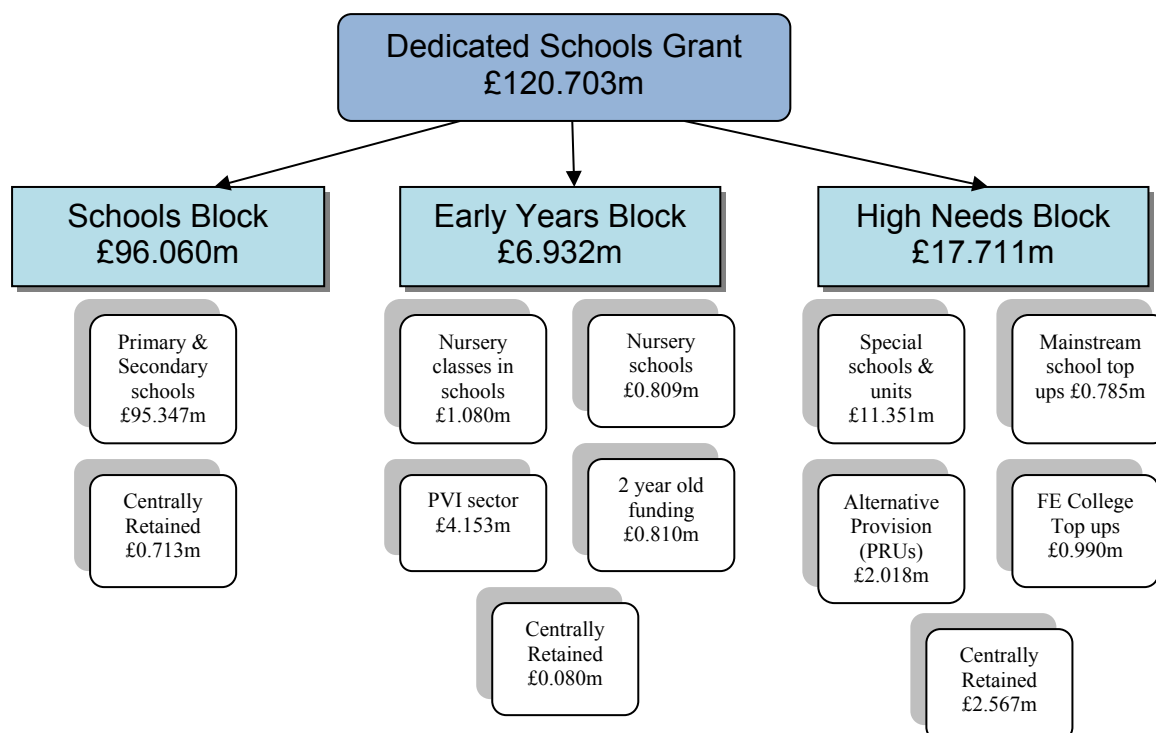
Dedicated Schools Grant
£120.703m

Schools Block
£96.060m

Primary & Secondary schools
£95.347m

Centrally Retained
£0.713m

Early Years Block
£6.932m

Nursery classes in schools
£1.080m

Nursery schools
£0.809m

PVI sector
£4.153m

2 year old funding
£0.810m

Centrally Retained
£0.080m

High Needs Block
£17.711m

Special schools & units
£11.351m

Mainstream school top ups £0.785m

Alternative Provision (PRUs)
£2.018m

FE College Top ups
£0.990m

Centrally Retained
£2.567m